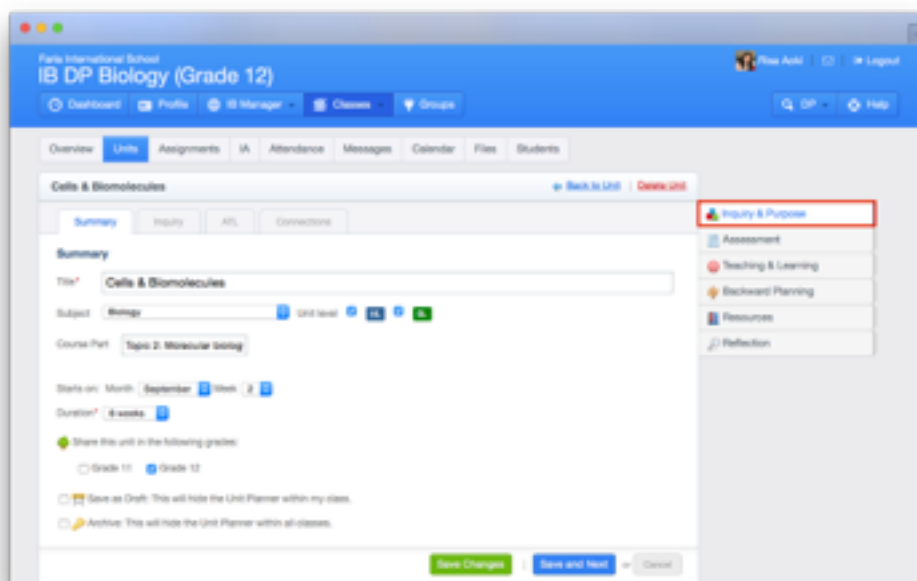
Faria International School
IB DP Biology (Grade 12)

Risa Aoki | Logout

Dashboard | Profile | IB Manager | Classes | Groups

DP | Help

Overview | Units | Assignments | IA | Attendance | Messages | Calendar | Files | Students

Cells & Biomolecules

Back to Unit | Delete Unit

Summary | Inquiry | ATL | Connections

Summary

Title* Cells & Biomolecules

Subject Biology | Unit level HL SL

Course Part Topic 2: Molecular biolog

Starts on: Month September Week 2

Duration* 6 weeks

Share this unit in the following grades:

Grade 11 Grade 12

Save as Draft: This will hide the Unit Planner within my class.

Archive: This will hide the Unit Planner within all classes.

Save Changes | Save and Next or Cancel

Inquiry & Purpose
Assessment
Teaching & Learning
Backward Planning
Resources
Reflection